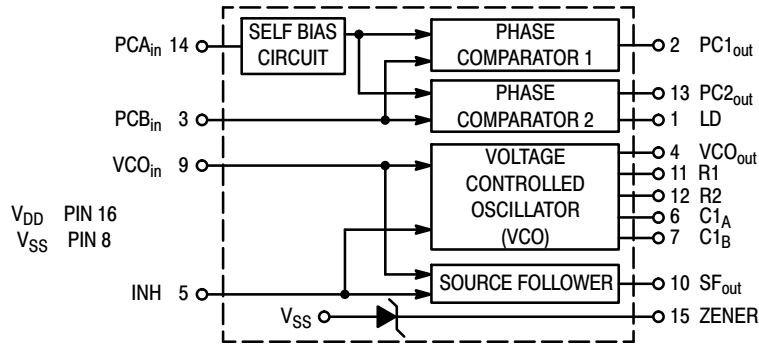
$PCA_{in}$ 14
SELF BIAS CIRCUIT
PHASE COMPARATOR 1
2 $PC1_{out}$
PHASE COMPARATOR 2
13 $PC2_{out}$
$PCB_{in}$ 3
1 LD
$VCO_{in}$ 9
VOLTAGE CONTROLLED OSCILLATOR (VCO)
4 $VCO_{out}$
11 R1
12 R2
6 $C1_A$
7 $C1_B$
$V_{DD}$ PIN 16
$V_{SS}$ PIN 8
INH 5
SOURCE FOLLOWER
10 $SF_{out}$
$V_{SS}$
15 ZENER